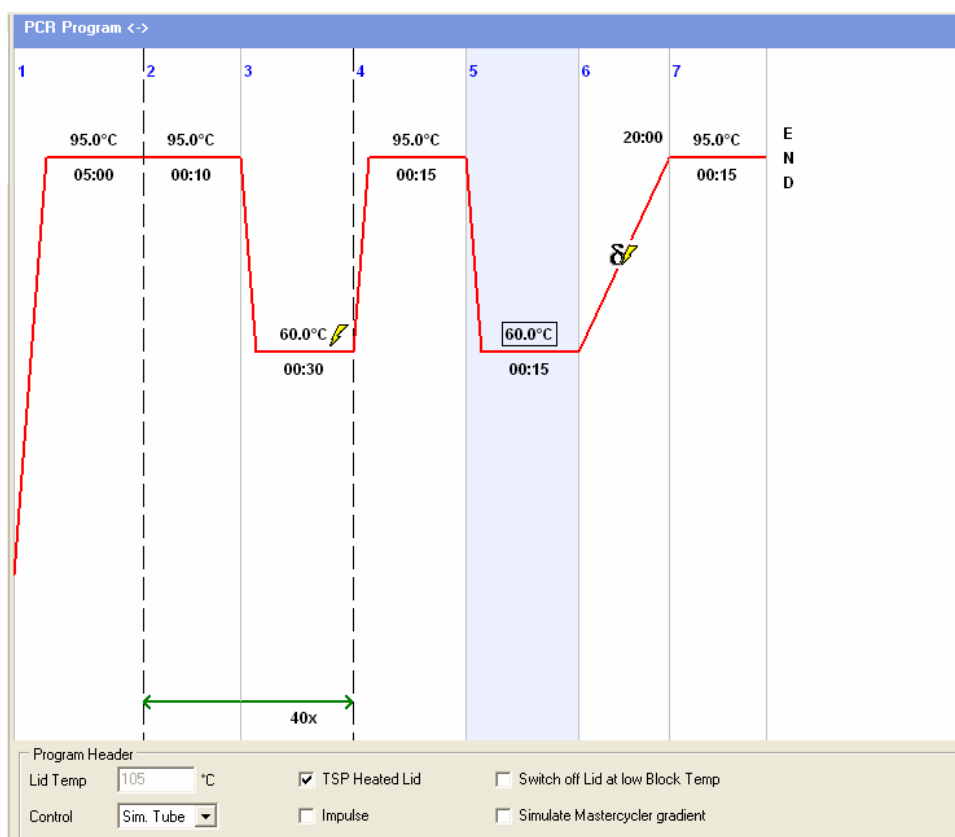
PCR Program <->

1 2 3 4 5 6 7

95.0°C
05:00

95.0°C
00:10

60.0°C
00:30

95.0°C
00:15

60.0°C
00:15

20:00

95.0°C
00:15

E
N
D

40x

Program Header

Lid Temp 105 °C

Control Sim. Tube

TSP Heated Lid

Impulse

Switch off Lid at low Block Temp

Simulate Mastercycler gradient